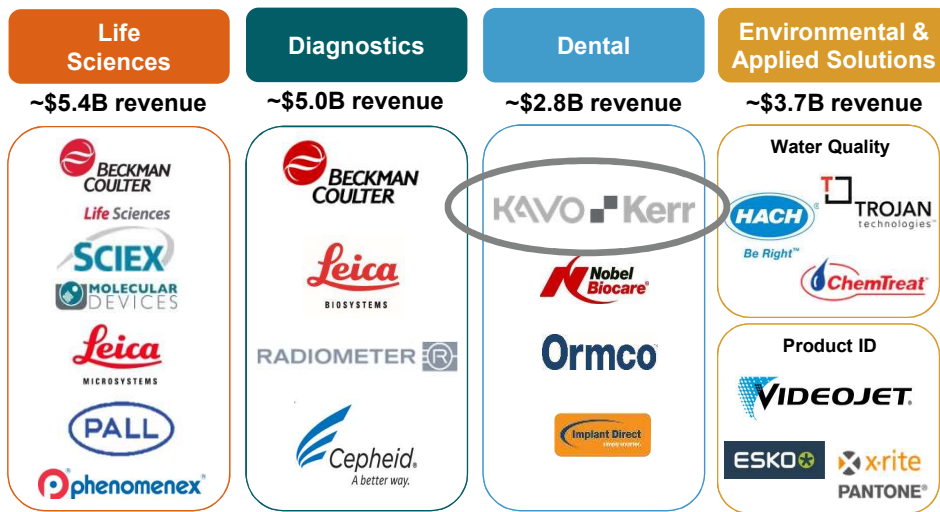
Life Sciences

~\$5.4B revenue

BECKMAN COULTER
Life Sciences
SCIEX
MOLECULAR DEVICES
Leica
MICROSYSTEMS
PALL
phenomenex®

Diagnostics

~\$5.0B revenue

BECKMAN COULTER
Leica
BIOSYSTEMS
RADIOMETER
Cepheid.
A better way.

Dental

~\$2.8B revenue

KAVO Kerr
Nobel Biocare®
Ormco
Implant Direct

Environmental & Applied Solutions

~\$3.7B revenue

Water Quality
HACH®
Be Right™
TROJAN
technologies®
ChemTreat®

Product ID
VIDEOJET.
ESKO
x-rite
PANTONE®